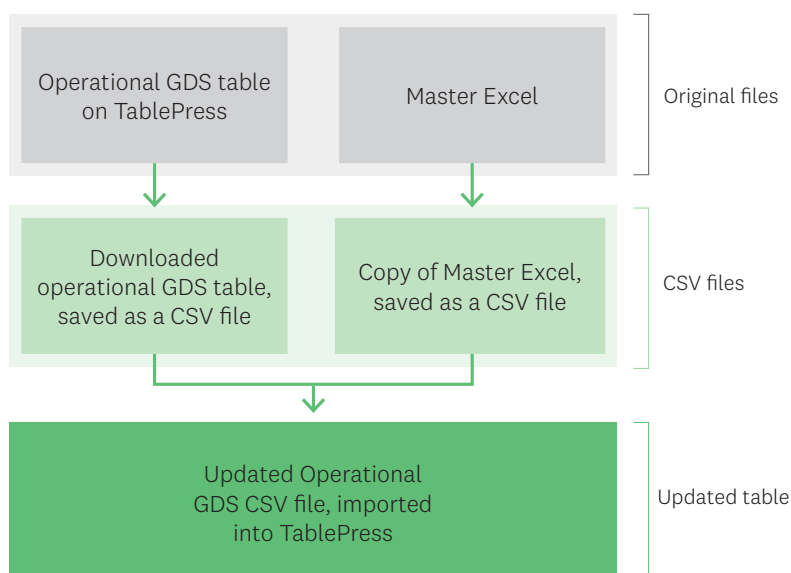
Operational GDS table on TablePress

Master Excel

Original files

Downloaded operational GDS table, saved as a CSV file

Copy of Master Excel, saved as a CSV file

CSV files

Updated Operational GDS CSV file, imported into TablePress

Updated table